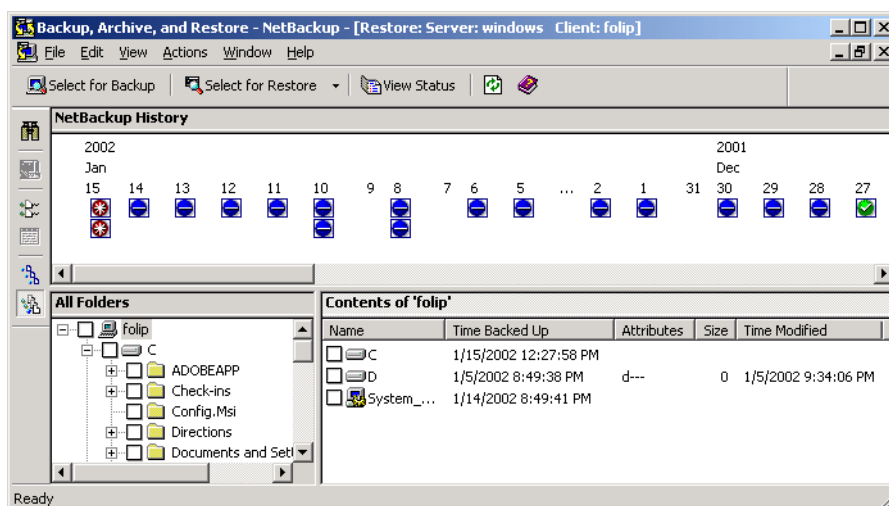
Backup, Archive, and Restore - NetBackup - [Restore: Server: windows Client: folip]

File Edit View Actions Window Help

Select for Backup Select for Restore View Status

NetBackup History

2002
Jan
15 14 13 12 11 10 9 8 7 6 5 ... 2 1 31

2001
Dec
30 29 28 27

All Folders

folip
C
ADOBEAPP
Check-ins
Config.Msi
Directions
Documents and Setl

Contents of 'folip'

| Name | Time Backed Up | Attributes | Size | Time Modified |
|---|---|---|---|---|
| C | 1/15/2002 12:27:58 PM | | | |
| D | 1/5/2002 8:49:38 PM | d--- | 0 | 1/5/2002 9:34:06 PM |
| System_... | 1/14/2002 8:49:41 PM | | | |

Ready